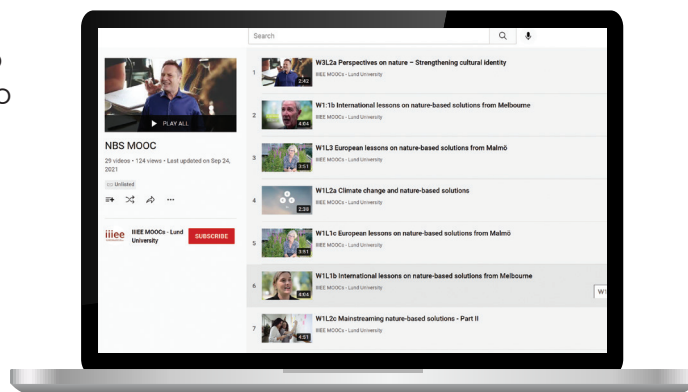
Search

PLAY ALL

NBS MOOC

29 videos • 124 views • Last updated on Sep 24, 2021

Unlisted

iiiee IIIEE MOOCs - Lund University SUBSCRIBE

1 2:42 W3L2a Perspectives on nature – Strengthening cultural identity
IIIEE MOOCs • Lund University

2 4:04 W1:1b International lessons on nature-based solutions from Melbourne
IIIEE MOOCs • Lund University

3 3:51 W1L3 European lessons on nature-based solutions from Malmö
IIIEE MOOCs • Lund University

4 2:39 W1L2a Climate change and nature-based solutions
IIIEE MOOCs • Lund University

5 3:51 W1L1c European lessons on nature-based solutions from Malmö
IIIEE MOOCs • Lund University

6 8:04 W1L1b International lessons on nature-based solutions from Melbourne
IIIEE MOOCs • Lund University

7 4:51 W1L2c Mainstreaming nature-based solutions - Part II
IIIEE MOOCs • Lund University

W1